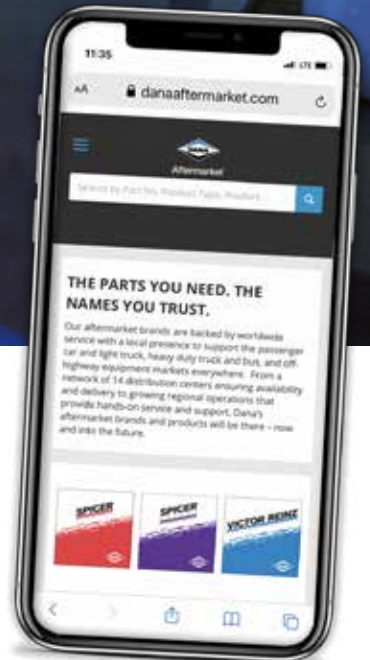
11:35

LTE

AA

danaaftermarket.com

Aftermarket

Search by Part No, Product Type, Product...

THE PARTS YOU NEED. THE NAMES YOU TRUST.

Our aftermarket brands are backed by worldwide service with a local presence to support the passenger car and light truck, heavy duty truck and bus, and off-highway equipment markets everywhere. From a network of 14 distribution centers ensuring availability and delivery to growing regional operations that provide hands-on service and support, Dana's aftermarket brands and products will be there – now and into the future.

SPICER

SPICER

VICTOR REINZ